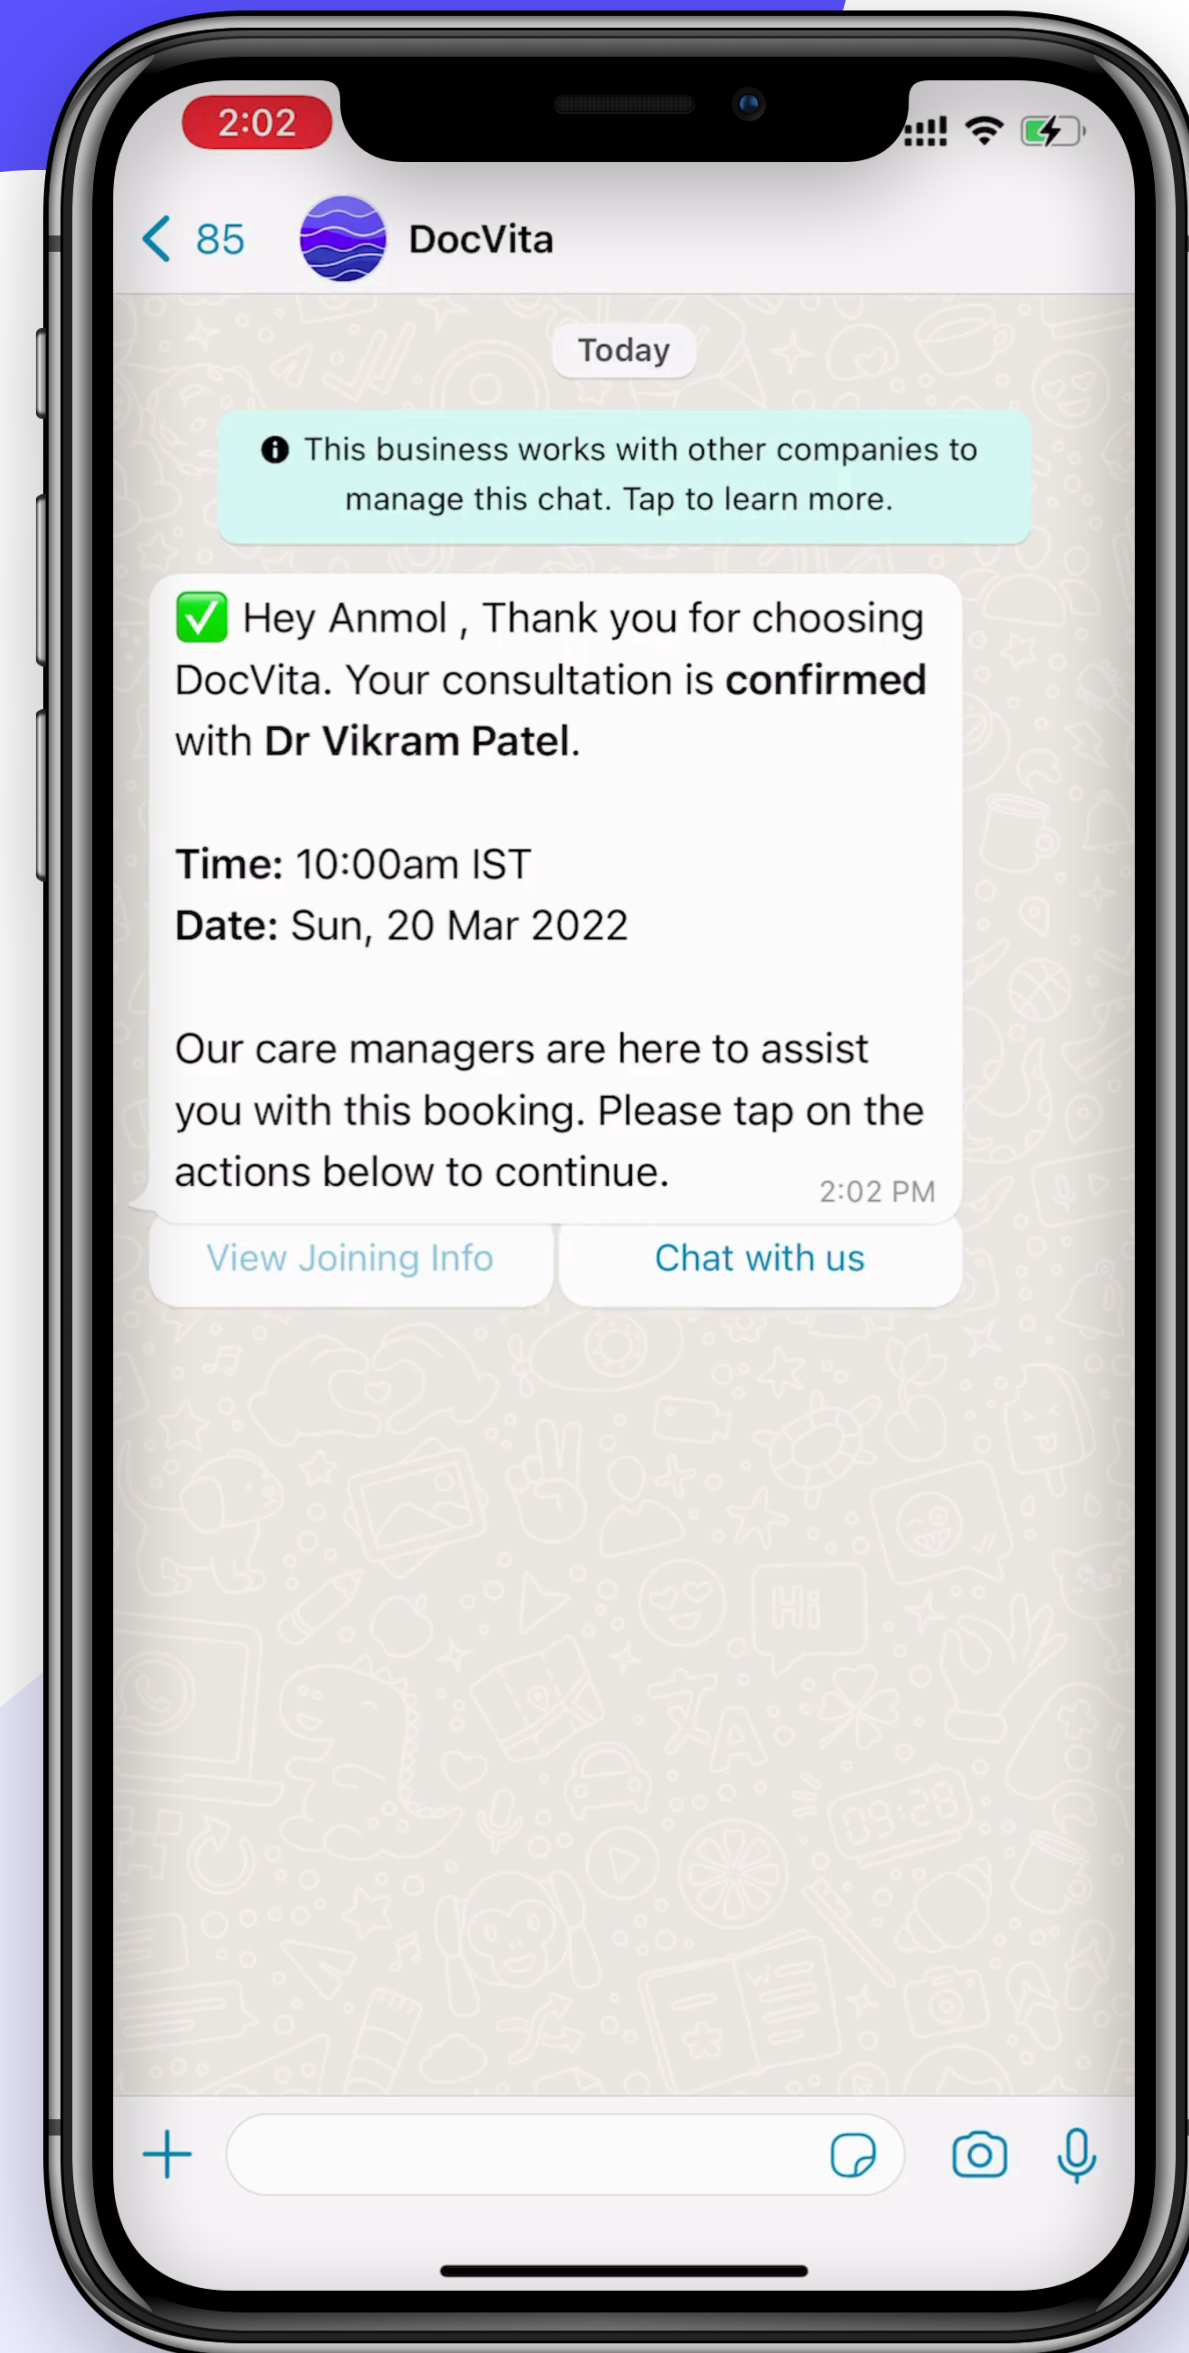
2:02

< 85 DocVita

Today

This business works with other companies to manage this chat. Tap to learn more.

✅ Hey Anmol , Thank you for choosing DocVita. Your consultation is **confirmed** with **Dr Vikram Patel**.

**Time:** 10:00am IST
**Date:** Sun, 20 Mar 2022

Our care managers are here to assist you with this booking. Please tap on the actions below to continue. 2:02 PM

View Joining Info

Chat with us